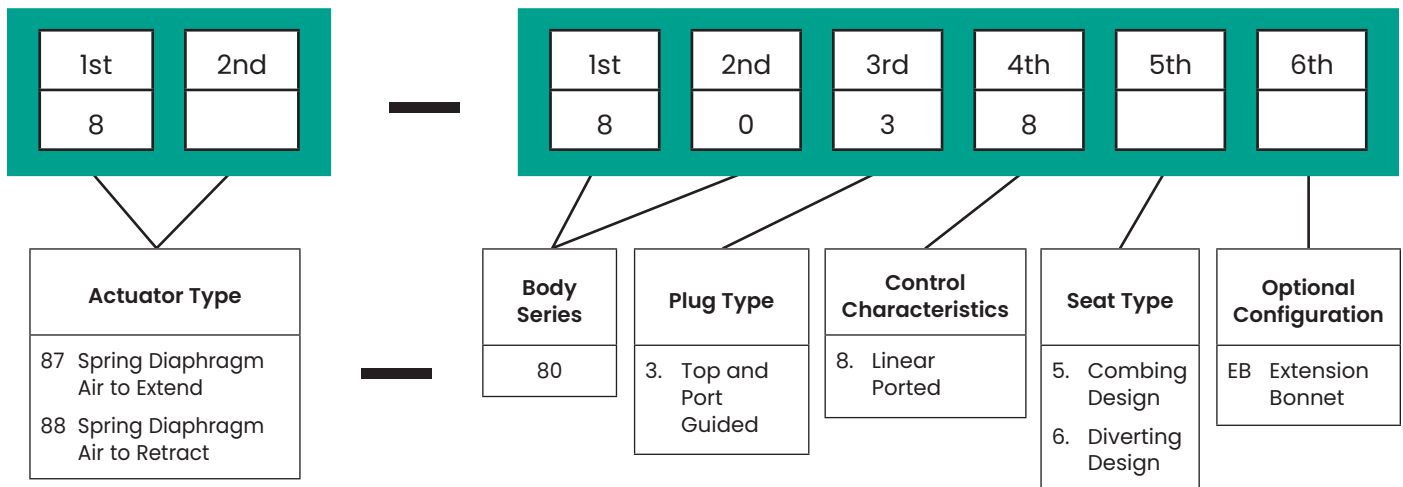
| 1st | 2nd |
|---|---|
| 8 | |

—

| 1st | 2nd | 3rd | 4th | 5th | 6th |
|---|---|---|---|---|---|
| 8 | 0 | 3 | 8 | | |

**Actuator Type**

87 Spring Diaphragm Air to Extend

88 Spring Diaphragm Air to Retract

—

**Body Series**

80

**Plug Type**

3. Top and Port Guided

**Control Characteristics**

8. Linear Ported

**Seat Type**

5. Combing Design

6. Diverting Design

**Optional Configuration**

EB Extension Bonnet